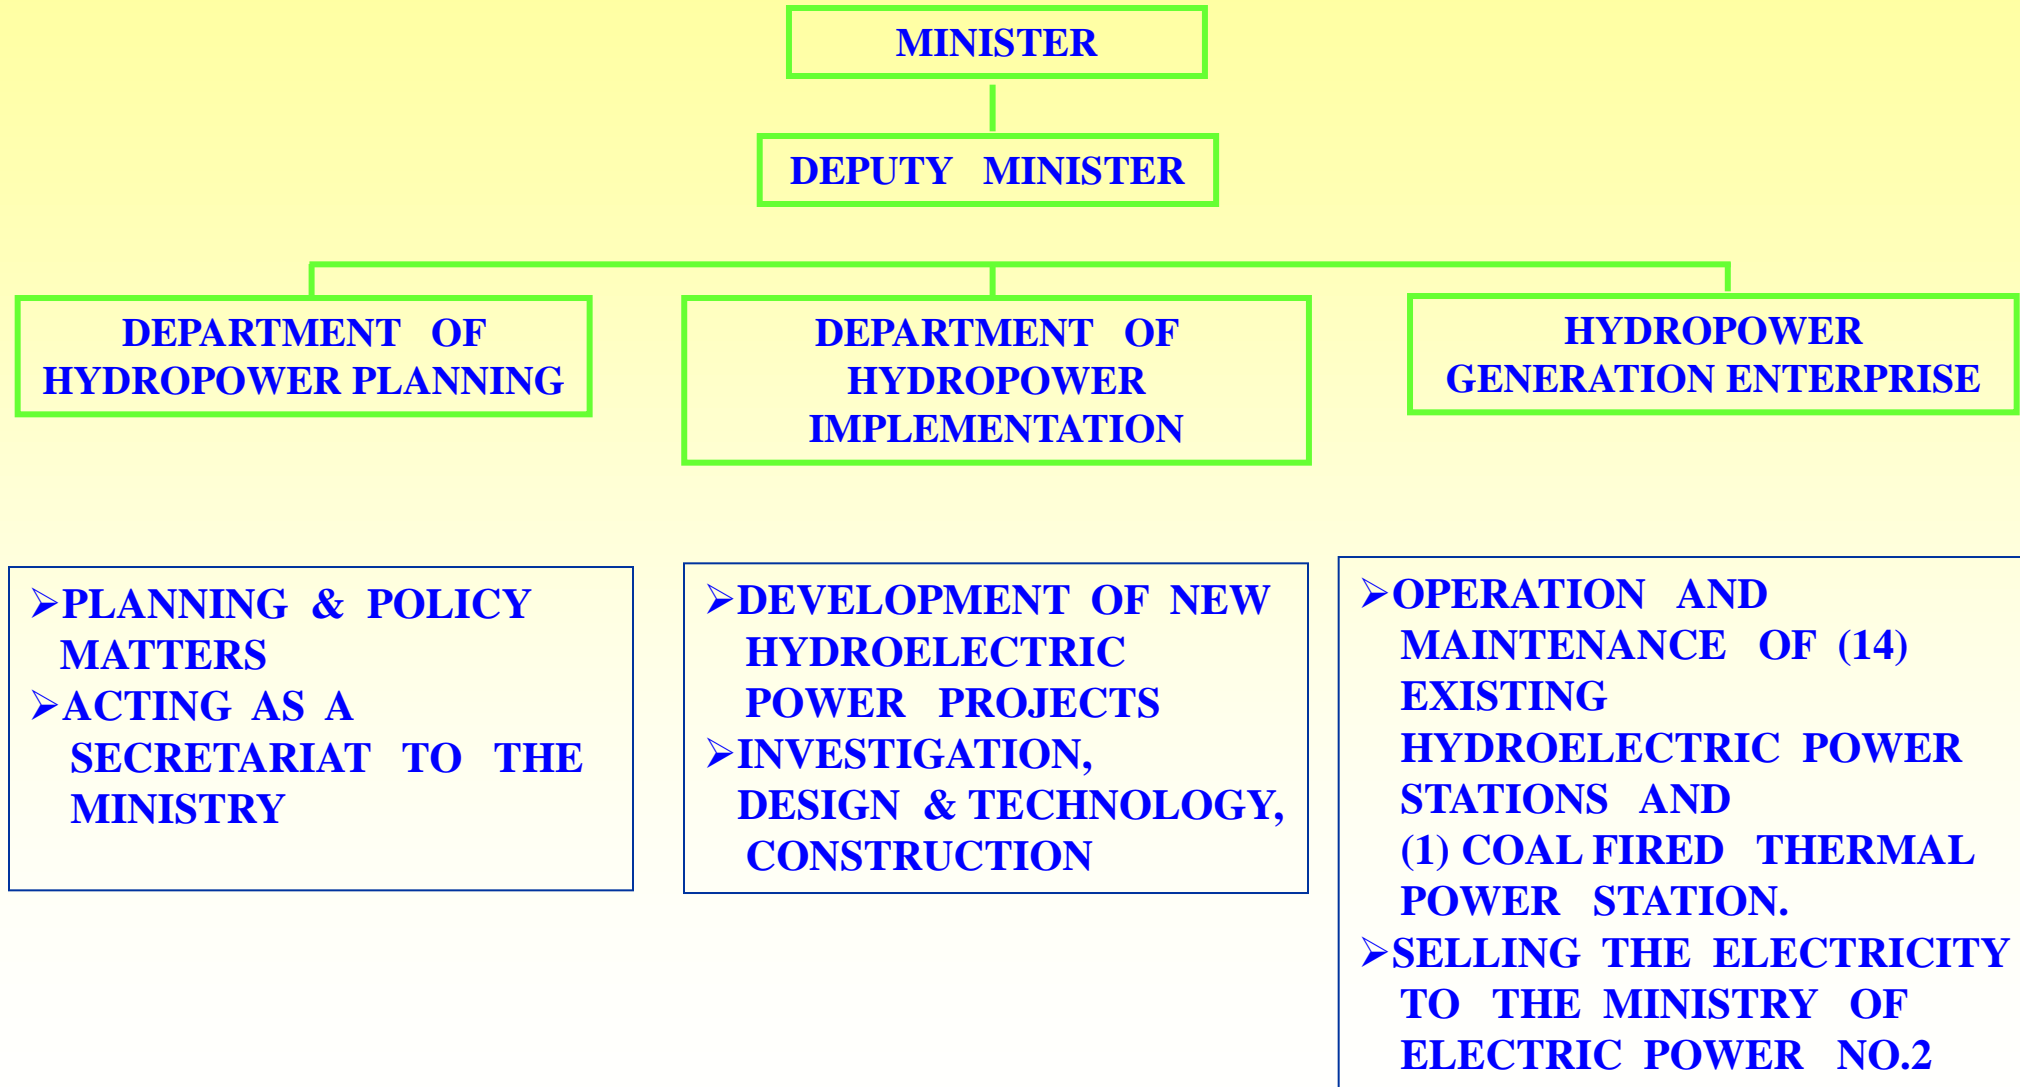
MINISTER

DEPUTY MINISTER

DEPARTMENT OF HYDROPOWER PLANNING

DEPARTMENT OF HYDROPOWER IMPLEMENTATION

HYDROPOWER GENERATION ENTERPRISE

➢PLANNING & POLICY MATTERS
➢ACTING AS A SECRETARIAT TO THE MINISTRY

➢DEVELOPMENT OF NEW HYDROELECTRIC POWER PROJECTS
➢INVESTIGATION, DESIGN & TECHNOLOGY, CONSTRUCTION

➢OPERATION AND MAINTENANCE OF (14) EXISTING HYDROELECTRIC POWER STATIONS AND (1) COAL FIRED THERMAL POWER STATION.
➢SELLING THE ELECTRICITY TO THE MINISTRY OF ELECTRIC POWER NO.2